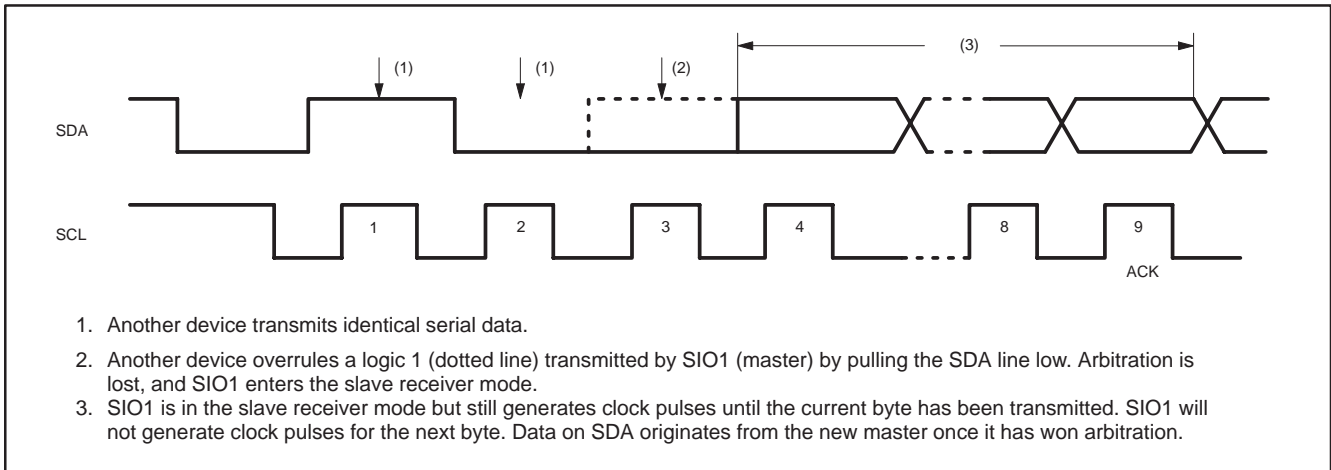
(1)
(1)
(2)
(3)

SDA

SCL

1
2
3
4
8
9
ACK

1. Another device transmits identical serial data.

2. Another device overrules a logic 1 (dotted line) transmitted by SIO1 (master) by pulling the SDA line low. Arbitration is lost, and SIO1 enters the slave receiver mode.

3. SIO1 is in the slave receiver mode but still generates clock pulses until the current byte has been transmitted. SIO1 will not generate clock pulses for the next byte. Data on SDA originates from the new master once it has won arbitration.